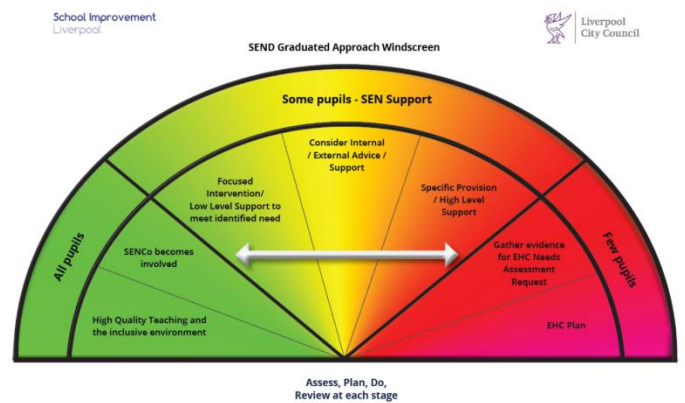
School Improvement
Liverpool

Liverpool City Council

SEND Graduated Approach Windscreen

Some pupils - SEN Support

All pupils

Few pupils

Consider Internal / External Advice / Support

Focused Intervention/ Low Level Support to meet identified need

Specific Provision / High Level Support

SENCo becomes involved

Gather evidence for EHC Needs Assessment Request

High Quality Teaching and the inclusive environment

EHC Plan

Assess, Plan, Do, Review at each stage